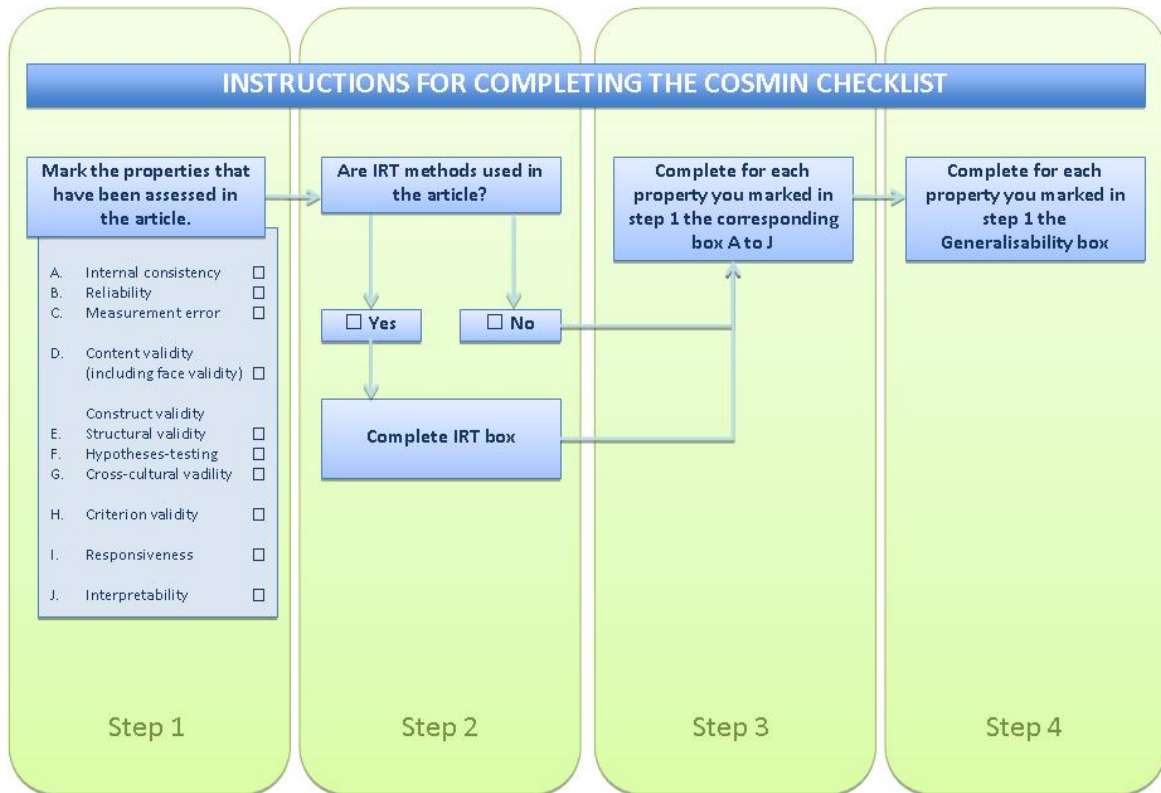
INSTRUCTIONS FOR COMPLETING THE COSMIN CHECKLIST

Mark the properties that have been assessed in the article.

A. Internal consistency ☐
B. Reliability ☐
C. Measurement error ☐

D. Content validity (including face validity) ☐

Construct validity
E. Structural validity ☐
F. Hypotheses-testing ☐
G. Cross-cultural vadility ☐

H. Criterion validity ☐

I. Responsiveness ☐

J. Interpretability ☐

Step 1

Are IRT methods used in the article?

☐ Yes

☐ No

Complete IRT box

Step 2

Complete for each property you marked in step 1 the corresponding box A to J

Step 3

Complete for each property you marked in step 1 the Generalisability box

Step 4